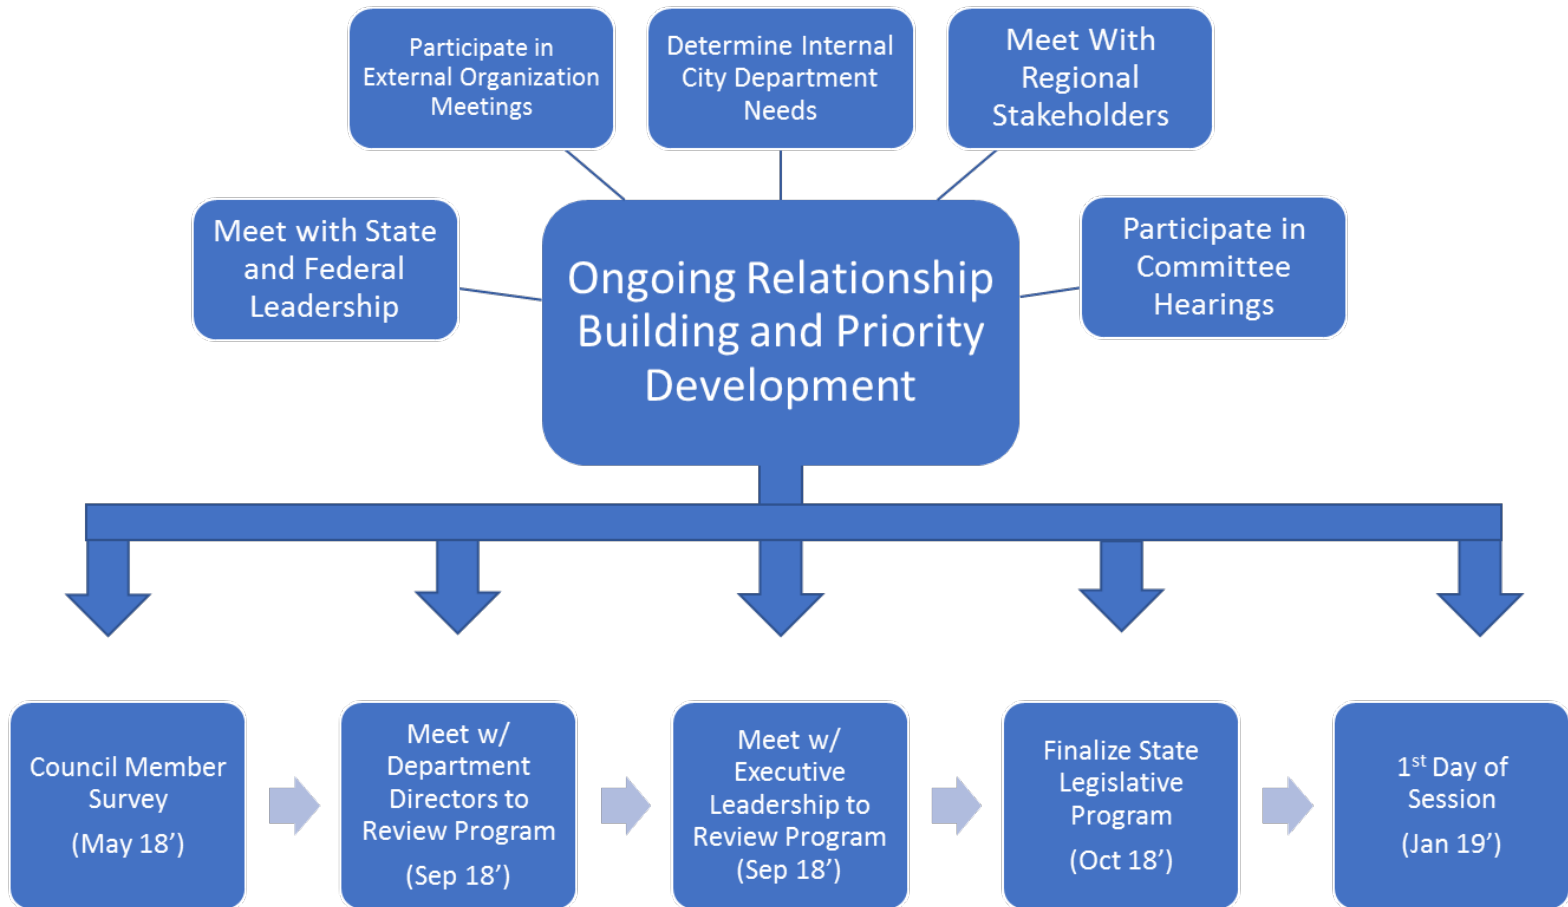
Participate in External Organization Meetings

Determine Internal City Department Needs

Meet With Regional Stakeholders

Meet with State and Federal Leadership

Ongoing Relationship Building and Priority Development

Participate in Committee Hearings

Council Member Survey

(May 18')

Meet w/ Department Directors to Review Program

(Sep 18')

Meet w/ Executive Leadership to Review Program

(Sep 18')

Finalize State Legislative Program

(Oct 18')

1$^{st}$ Day of Session

(Jan 19')